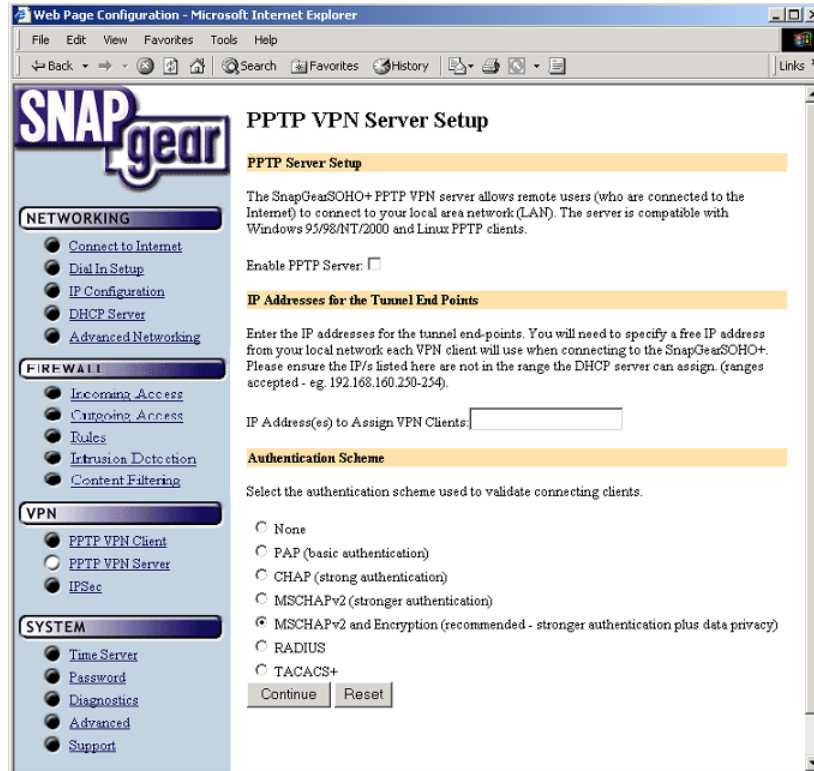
Web Page Configuration - Microsoft Internet Explorer

File Edit View Favorites Tools Help

Back Search Favorites History Links

SNAP gear

NETWORKING
Connect to Internet
Dial In Setup
IP Configuration
DHCP Server
Advanced Networking

FIREWALL
Incoming Access
Outgoing Access
Rules
Intrusion Detection
Content Filtering

VPN
PPTP VPN Client
PPTP VPN Server
IPSec

SYSTEM
Time Server
Password
Diagnostics
Advanced
Support

PPTP VPN Server Setup

PPTP Server Setup

The SnapGearSOHO+ PPTP VPN server allows remote users (who are connected to the Internet) to connect to your local area network (LAN). The server is compatible with Windows 95/98/NT/2000 and Linux PPTP clients.

Enable PPTP Server:

IP Addresses for the Tunnel End Points

Enter the IP addresses for the tunnel end-points. You will need to specify a free IP address from your local network each VPN client will use when connecting to the SnapGearSOHO+. Please ensure the IP/s listed here are not in the range the DHCP server can assign. (ranges accepted - eg. 192.168.160.250-254).

IP Address(es) to Assign VPN Clients:

Authentication Scheme

Select the authentication scheme used to validate connecting clients.

None
PAP (basic authentication)
CHAP (strong authentication)
MSCHAPv2 (stronger authentication)
MSCHAPv2 and Encryption (recommended - stronger authentication plus data privacy)
RADIUS
TACACS+

Continue Reset